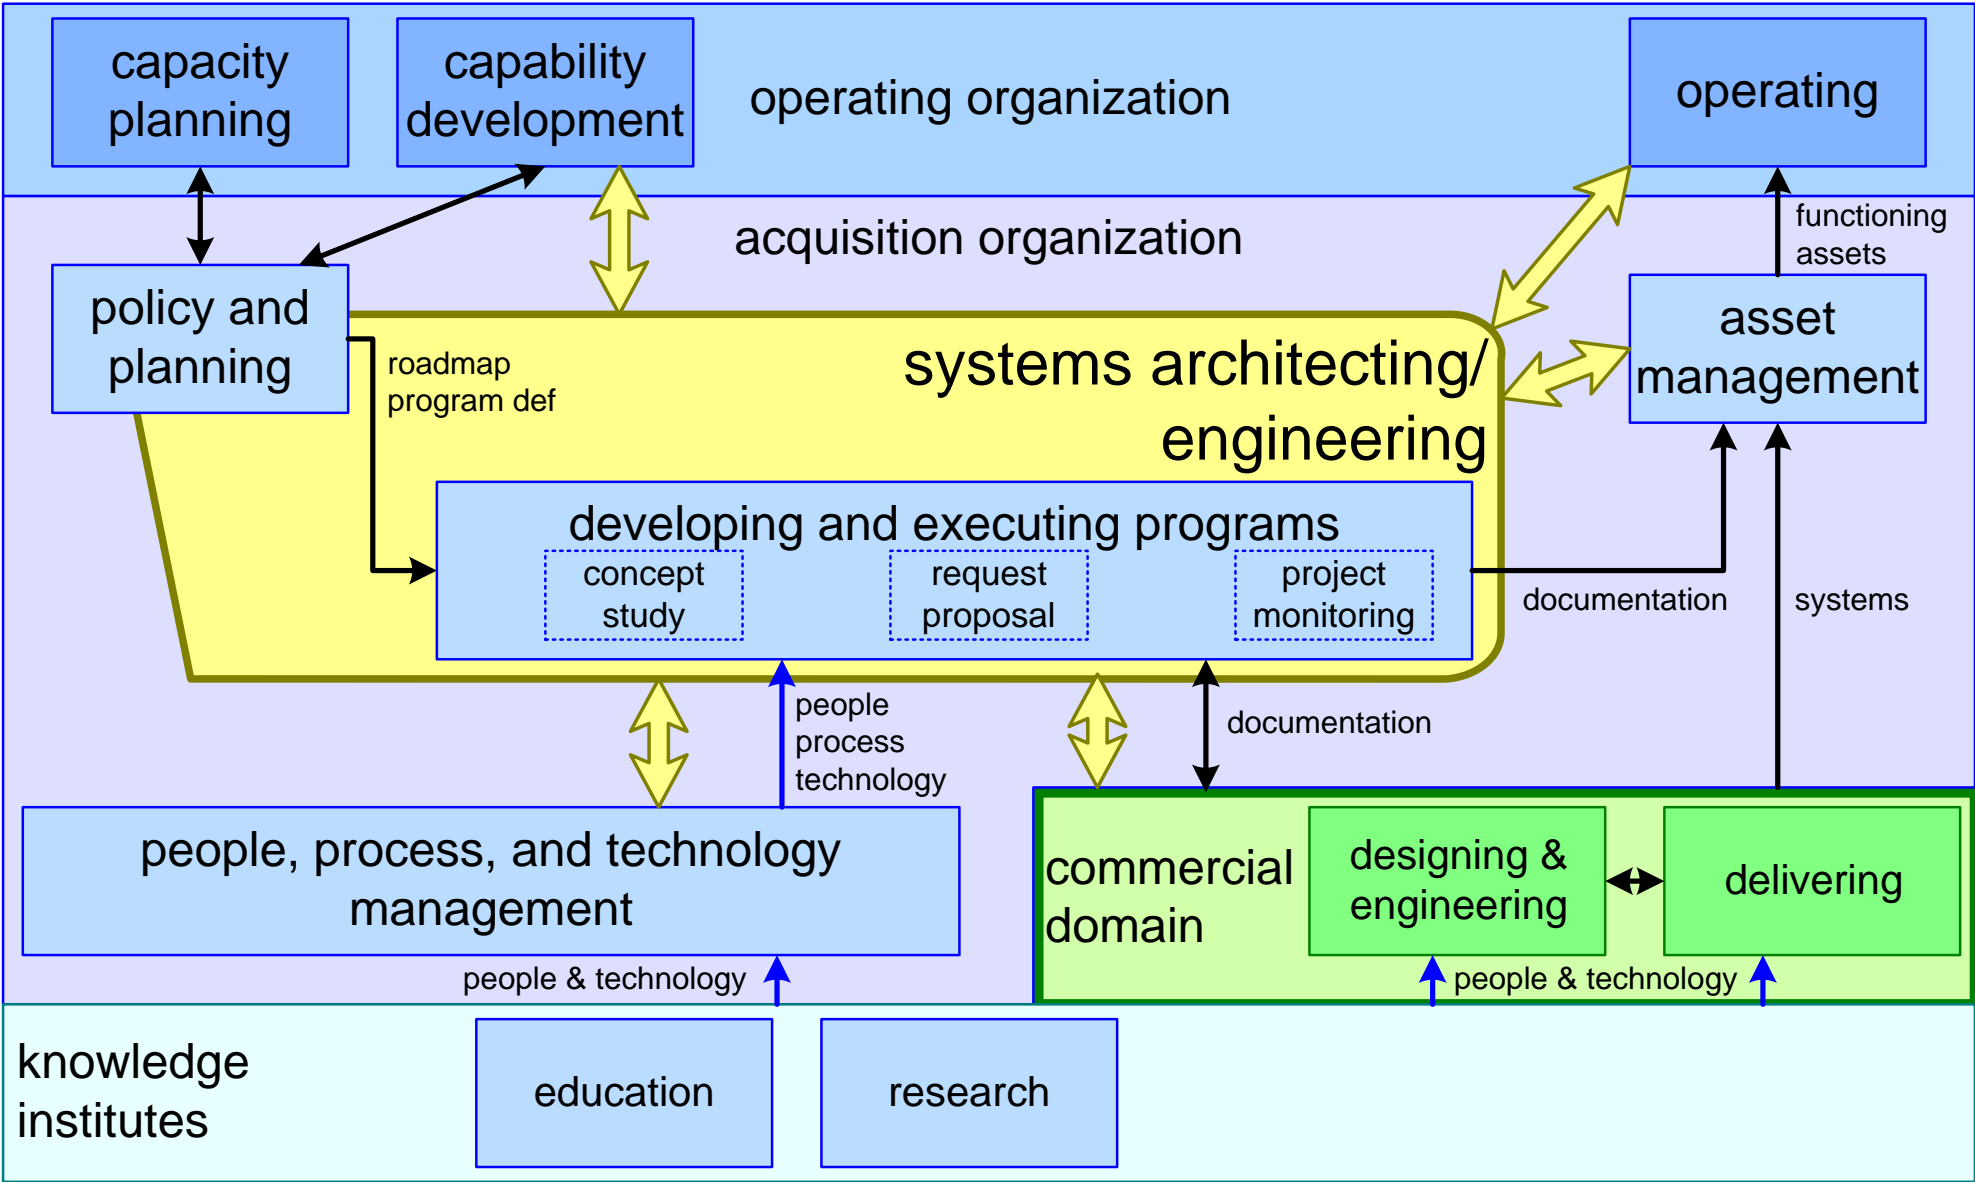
capacity planning

capability development

operating organization

operating

acquisition organization

functioning assets

policy and planning

roadmap program def

systems architecting/ engineering

asset management

developing and executing programs

concept study

request proposal

project monitoring

documentation

systems

people process technology

documentation

people, process, and technology management

commercial domain

designing & engineering

delivering

people & technology

people & technology

knowledge institutes

education

research